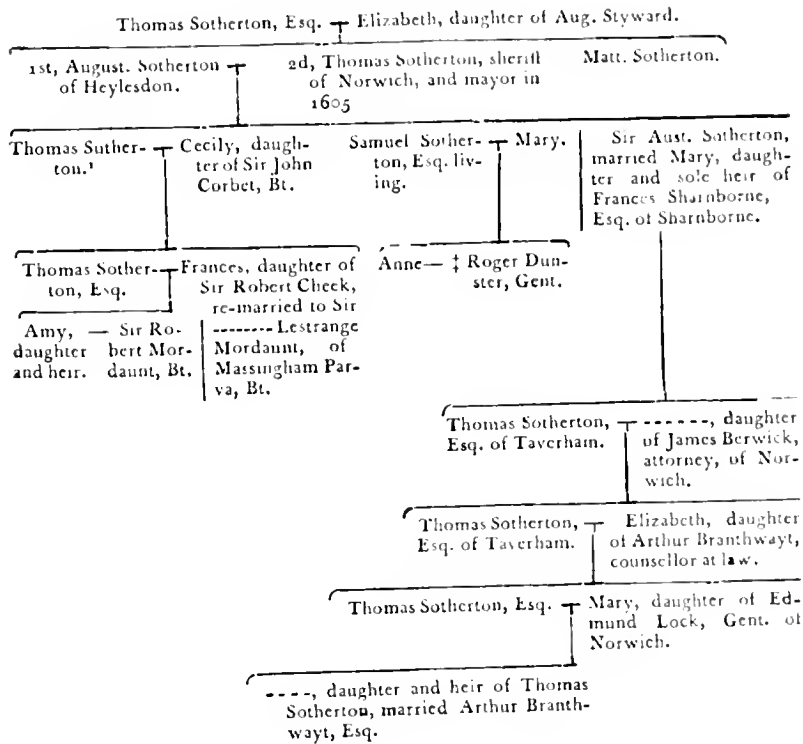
Thomas Sotherton, Esq. ┬ Elizabeth, daughter of Aug. Styward.

1st, August. Sotherton of Heylesdon.

2d, Thomas Sotherton, sheriff of Norwich, and mayor in 1605

Matt. Sotherton.

Thomas Sutherton.¹ ┬ Cecily, daughter of Sir John Corbet, Bt.

Samuel Sotherton, Esq. living. ┬ Mary.

Sir Aust. Sotherton, married Mary, daughter and sole heir of Frances Sharnborne, Esq. of Sharnborne.

Thomas Sotherton, Esq. ┬ Frances, daughter of Sir Robert Cheek, re-married to Sir -------- Lestrange Mordaunt, of Massingham Parva, Bt.

Anne— ‡ Roger Dunster, Gent.

Amy, daughter and heir. — Sir Robert Mordaunt, Bt.

Thomas Sotherton, Esq. of Taverham. ┬ ------, daughter of James Berwick, attorney, of Norwich.

Thomas Sotherton, Esq. of Taverham. ┬ Elizabeth, daughter of Arthur Branthwayt, counsellor at law.

Thomas Sotherton, Esq. ┬ Mary, daughter of Edmund Lock, Gent. of Norwich.

----, daughter and heir of Thomas Sotherton, married Arthur Branthwayt, Esq.